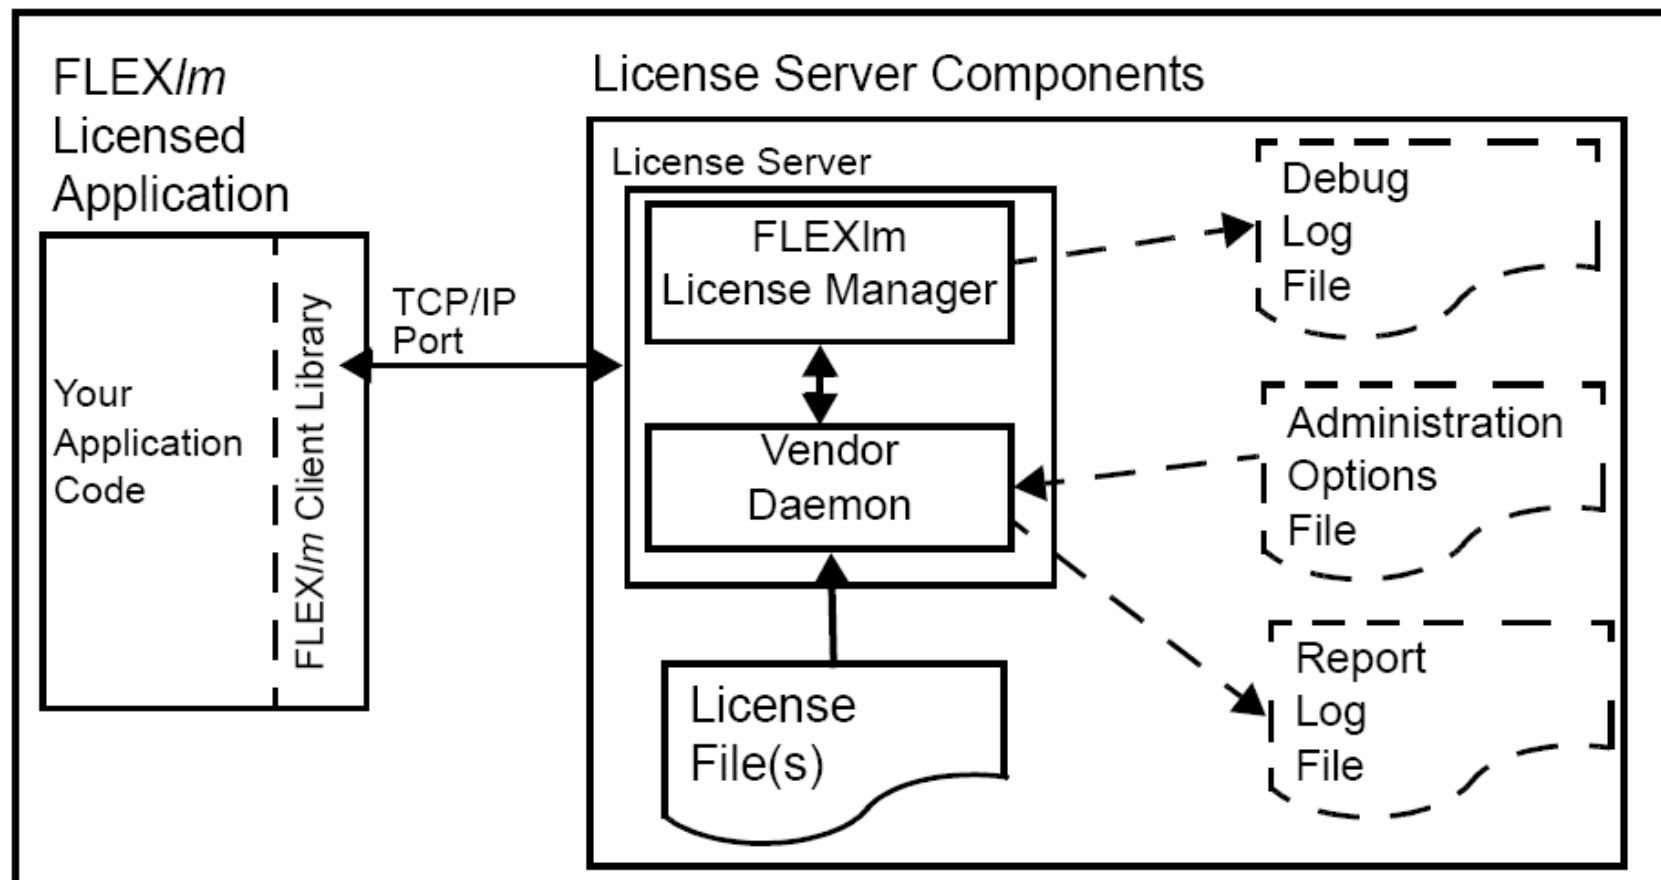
FLEXlm Licensed Application

Your Application Code

FLEXlm Client Library

TCP/IP Port

License Server Components

License Server

FLEXlm License Manager

Vendor Daemon

License File(s)

Debug Log File

Administration Options File

Report Log File